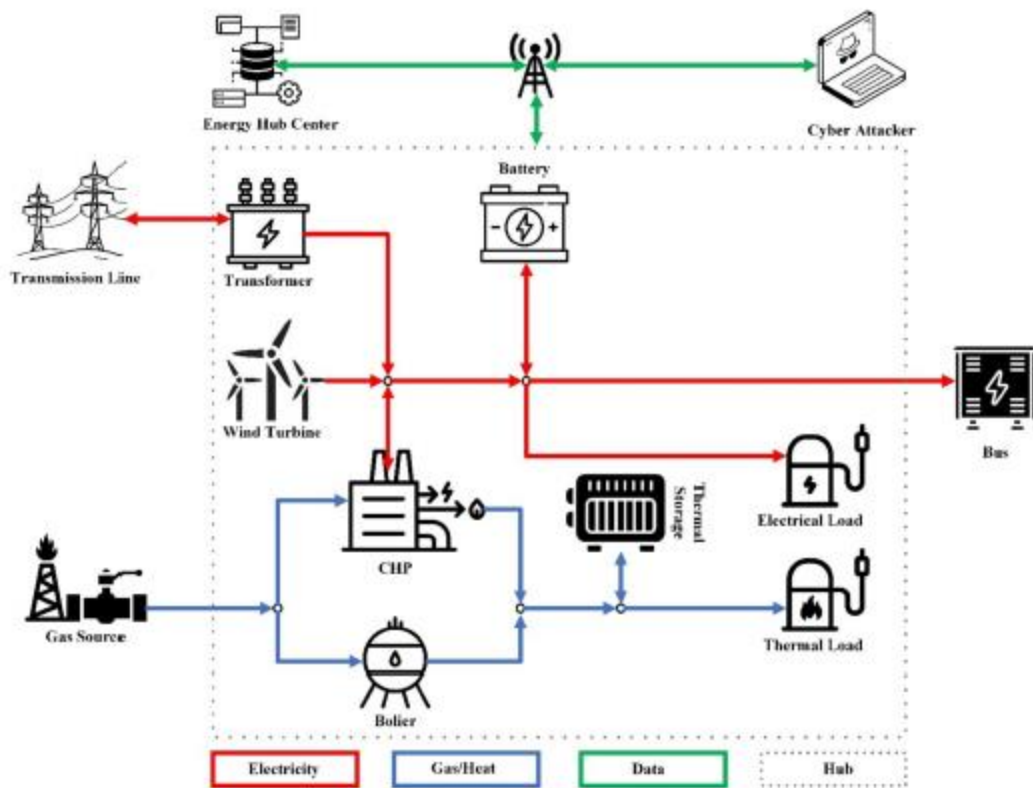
Energy Hub Center

Cyber Attacker

Battery

Transmission Line

Transformer

Wind Turbine

Bus

Thermal Storage

Electrical Load

CHP

Gas Source

Thermal Load

Bolier

Electricity

Gas/Heat

Data

Hub